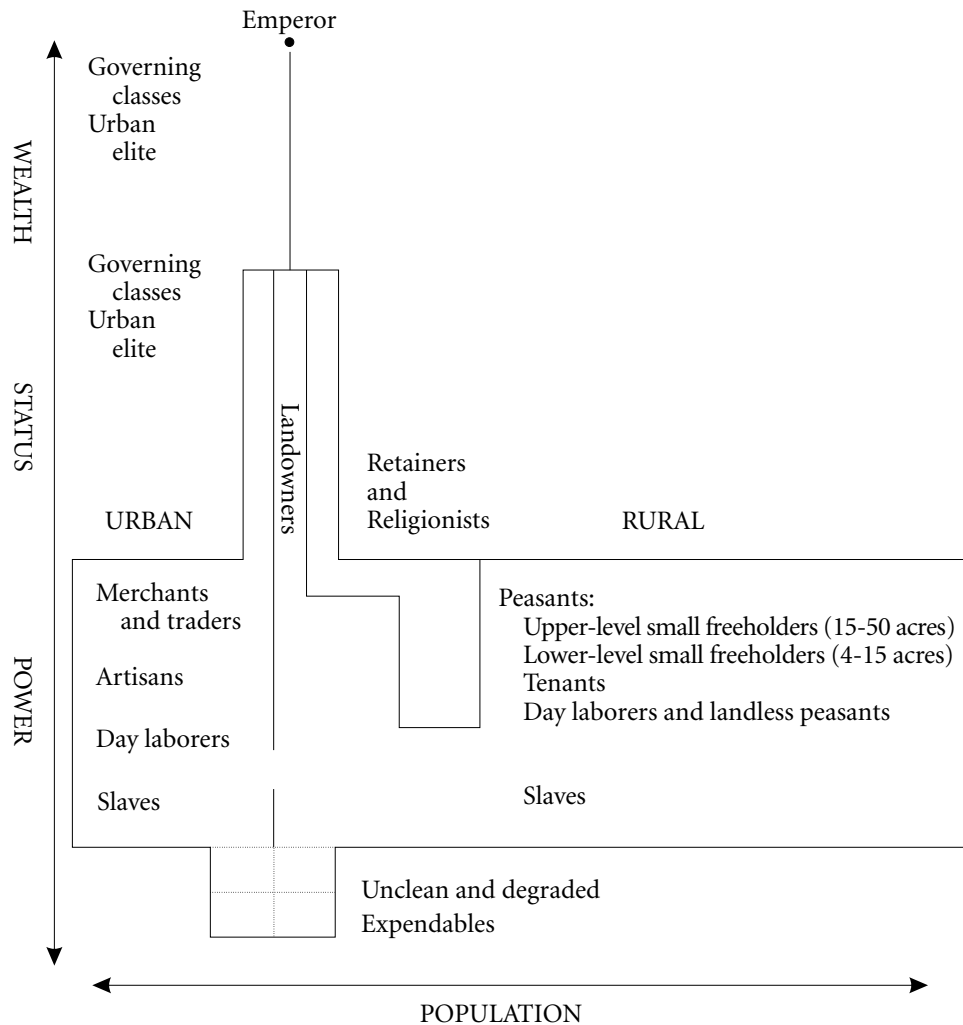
Emperor

WEALTH

STATUS

POWER

Governing classes
Urban elite

Governing classes
Urban elite

Landowners

Retainers and Religionists

URBAN

RURAL

Merchants and traders

Artisans

Day laborers

Slaves

Peasants:
Upper-level small freeholders (15-50 acres)
Lower-level small freeholders (4-15 acres)
Tenants
Day laborers and landless peasants

Slaves

Unclean and degraded
Expendables

POPULATION